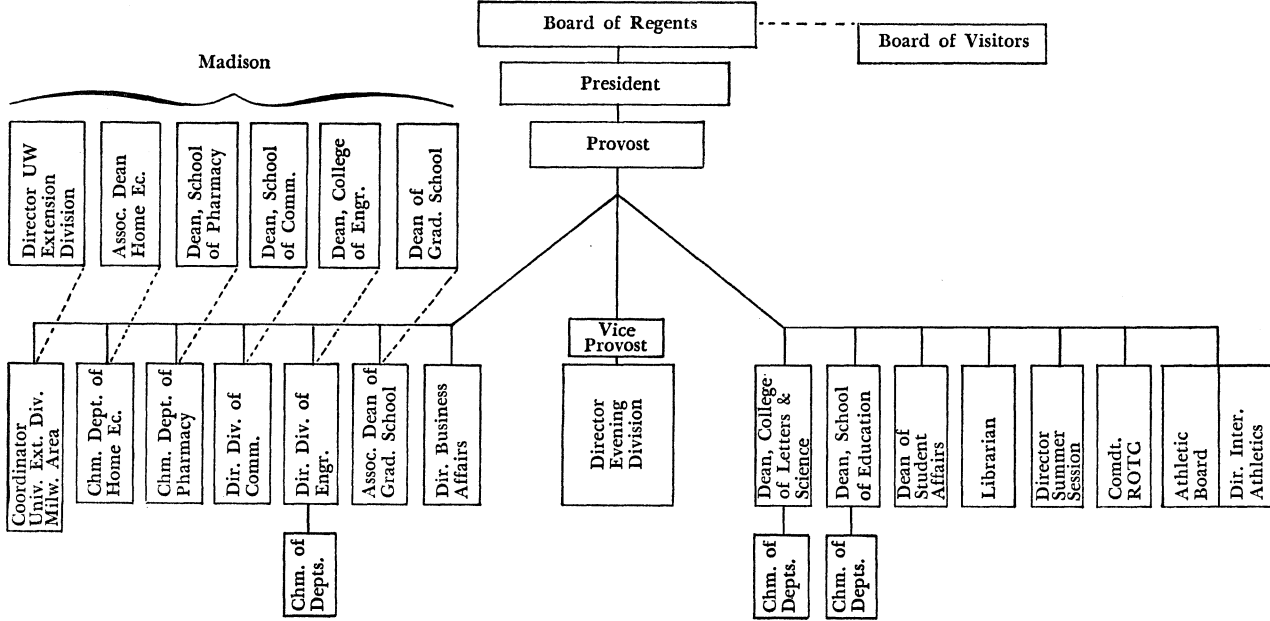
Board of Regents

Board of Visitors

President

Provost

Madison

Director UW Extension Division

Assoc. Dean Home Ec.

Dean, School of Pharmacy

Dean, School of Comm.

Dean, College of Engr.

Dean of Grad. School

Coordinator Univ. Ext. Div. Milw. Area

Chm. Dept. of Home Ec.

Chm. Dept. of Pharmacy

Dir. Div. of Comm.

Dir. Div. of Engr.

Chm. of Depts.

Assoc. Dean of Grad. School

Dir. Business Affairs

Vice Provost

Director Evening Division

Dean, College of Letters & Science

Chm. of Depts.

Dean, School of Education

Chm. of Depts.

Dean of Student Affairs

Librarian

Director Summer Session

Comdt. ROTC

Athletic Board

Dir. Inter. Athletics